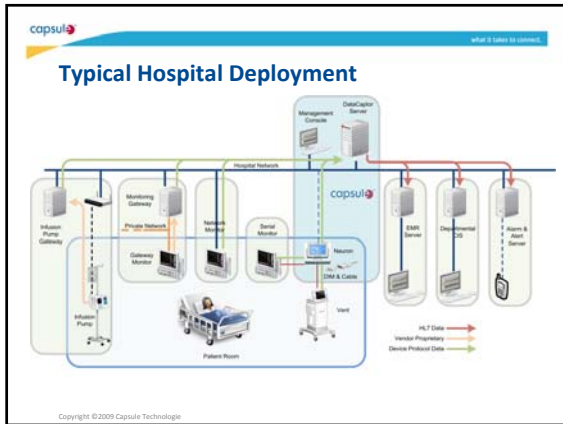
capsule

what it takes to connect.

Typical Hospital Deployment

Management Console

DataCaptor Server

Hospital Network

capsule

Infusion Pump Gateway

Monitoring Gateway

Private Network

Gateway Monitor

Network Monitor

Serial Monitor

Neuron

DIM & Cable

EMR Server

Departmental IS

Alarm & Alert Server

Infusion Pump

Vent

Patient Room

HL7 Data

Vendor Proprietary

Device Protocol Data

Copyright ©2009 Capsule Technologie